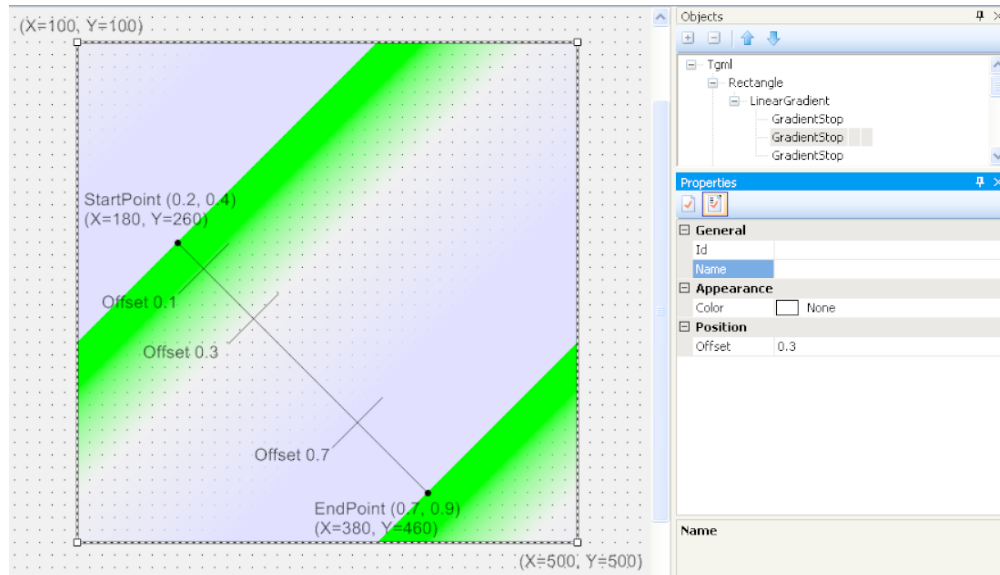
(X=100, Y=100)

StartPoint (0.2, 0.4)
(X=180, Y=260)

Offset 0.1

Offset 0.3

Offset 0.7

EndPoint (0.7, 0.9)
(X=380, Y=460)

(X=500, Y=500)

Objects

Tgml
Rectangle
LinearGradient
GradientStop
GradientStop
GradientStop

Properties

General
Id
Name
Appearance
Color None
Position
Offset 0.3

Name